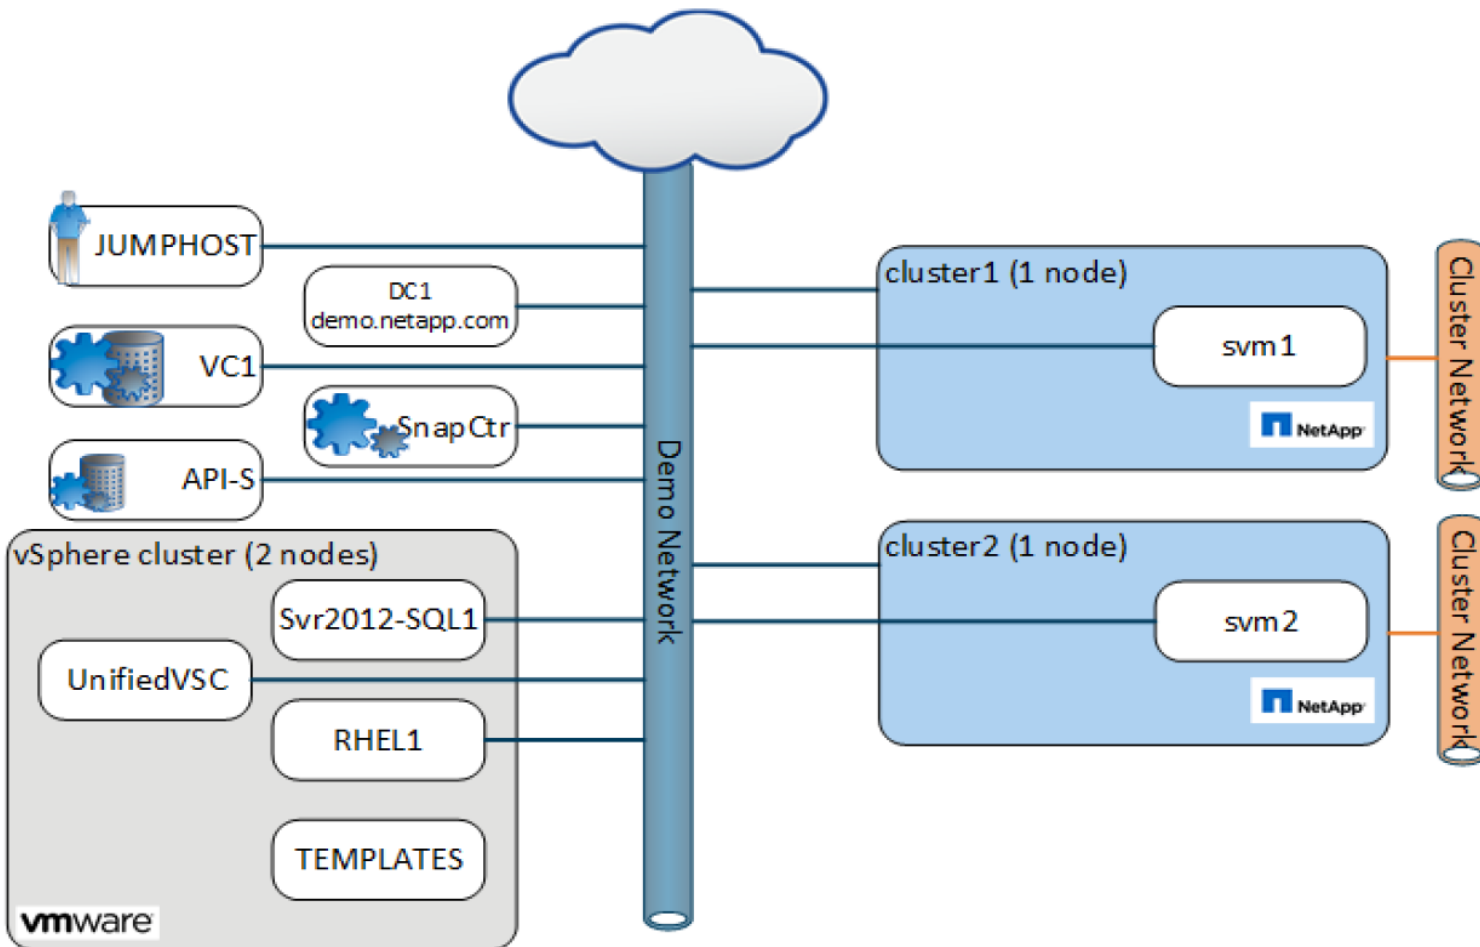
JUMPHOST

DC1
demo.netapp.com

VC1

SnapCtr

API-S

vSphere cluster (2 nodes)

Svr2012-SQL1

UnifiedVSC

RHEL1

TEMPLATES

vmware

Demo Network

cluster1 (1 node)

svm1

NetApp

Cluster Network

cluster2 (1 node)

svm2

NetApp

Cluster Network